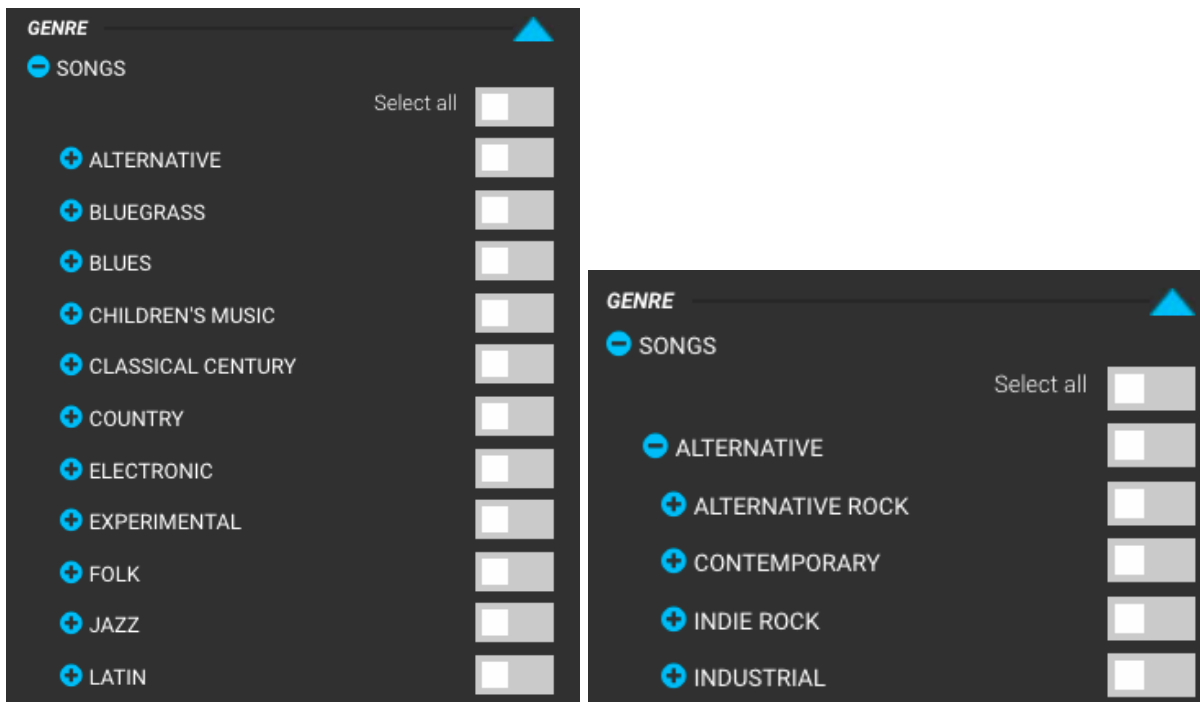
GENRE
SONGS
Select all
ALTERNATIVE
BLUEGRASS
BLUES
CHILDREN'S MUSIC
CLASSICAL CENTURY
COUNTRY
ELECTRONIC
EXPERIMENTAL
FOLK
JAZZ
LATIN

GENRE
SONGS
Select all
ALTERNATIVE
ALTERNATIVE ROCK
CONTEMPORARY
INDIE ROCK
INDUSTRIAL